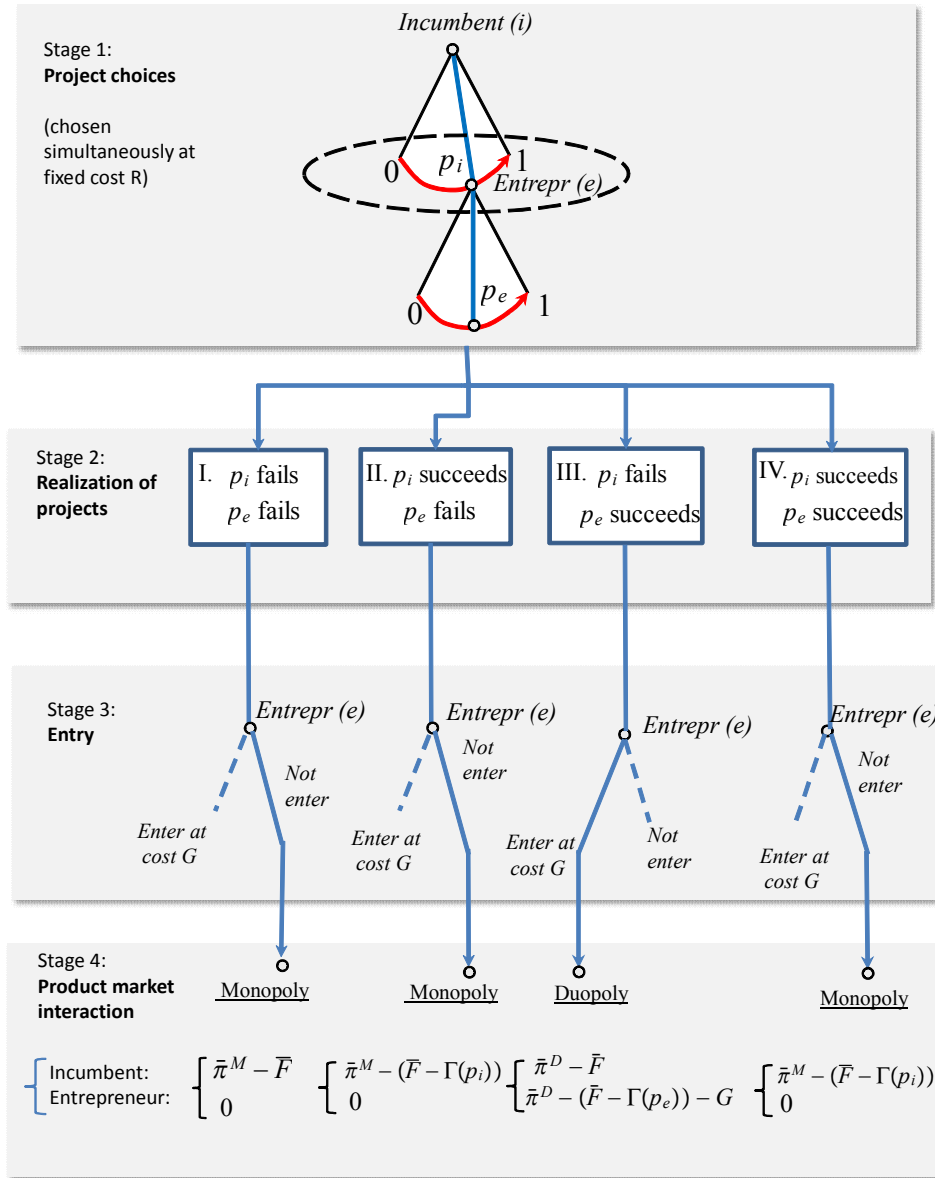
Stage 1:
**Project choices**

(chosen simultaneously at fixed cost R)

Incumbent (i)

0 $p_i$ 1

Entrepr (e)

0 $p_e$ 1

Stage 2:
**Realization of projects**

I. $p_i$ fails
$p_e$ fails

II. $p_i$ succeeds
$p_e$ fails

III. $p_i$ fails
$p_e$ succeeds

IV. $p_i$ succeeds
$p_e$ succeeds

Stage 3:
**Entry**

Entrepr (e)
Not enter
Enter at cost G

Entrepr (e)
Not enter
Enter at cost G

Entrepr (e)
Enter at cost G
Not enter

Entrepr (e
Not enter
Enter at cost G

Stage 4:
**Product market interaction**

Monopoly

Monopoly

Duopoly

Monopoly

Incumbent:
Entrepreneur:

$\begin{cases} \bar{\pi}^M - \bar{F} \\ 0 \end{cases}$

$\begin{cases} \bar{\pi}^M - (\bar{F} - \Gamma(p_i)) \\ 0 \end{cases}$

$\begin{cases} \bar{\pi}^D - \bar{F} \\ \bar{\pi}^D - (\bar{F} - \Gamma(p_e)) - G \end{cases}$

$\begin{cases} \bar{\pi}^M - (\bar{F} - \Gamma(p_i)) \\ 0 \end{cases}$